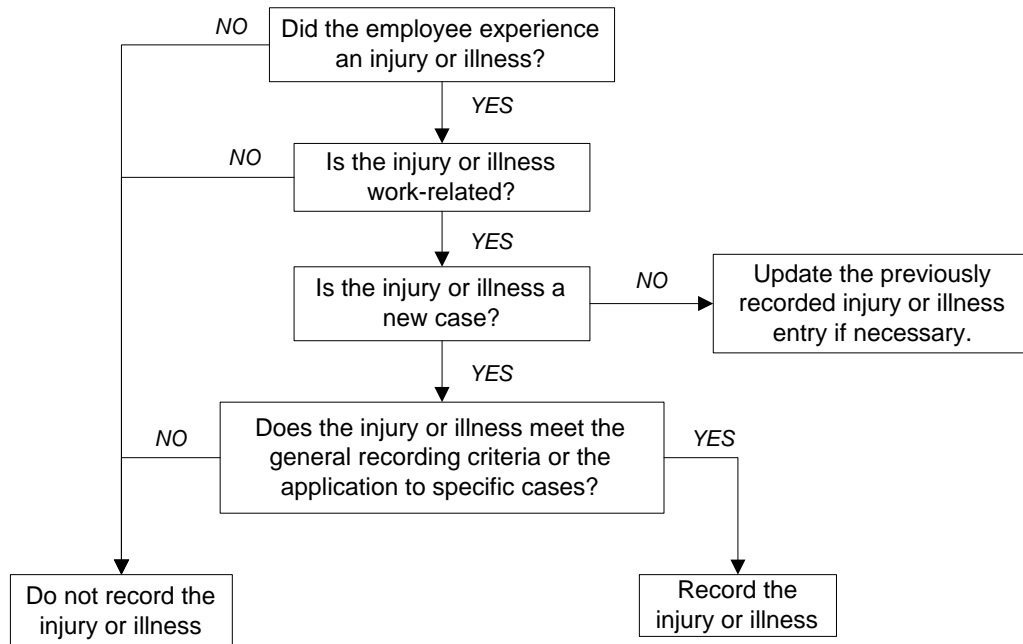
NO

Did the employee experience an injury or illness?

YES

NO

Is the injury or illness work-related?

YES

Is the injury or illness a new case?

NO

Update the previously recorded injury or illness entry if necessary.

YES

NO

Does the injury or illness meet the general recording criteria or the application to specific cases?

YES

Do not record the injury or illness

Record the injury or illness